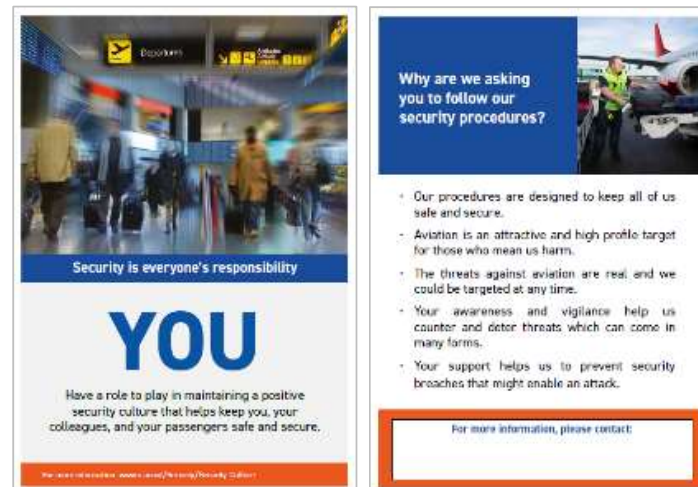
Departures

Security is everyone's responsibility

YOU

Have a role to play in maintaining a positive security culture that helps keep you, your colleagues, and your passengers safe and secure.

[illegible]

Why are we asking you to follow our security procedures?

- Our procedures are designed to keep all of us safe and secure.
- Aviation is an attractive and high profile target for those who mean us harm.
- The threats against aviation are real and we could be targeted at any time.
- Your awareness and vigilance help us counter and deter threats which can come in many forms.
- Your support helps us to prevent security breaches that might enable an attack.

For more information, please contact: